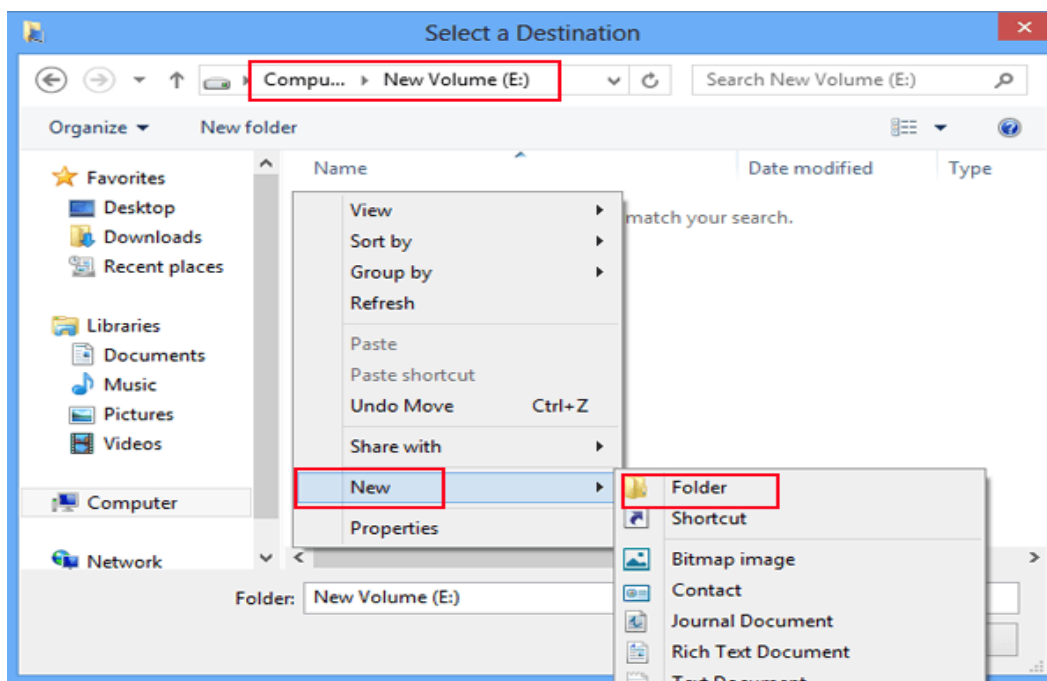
Select a Destination

Compu... ▸ New Volume (E:)

Search New Volume (E:)

Organize ▾ New folder

Favorites
Desktop
Downloads
Recent places

Libraries
Documents
Music
Pictures
Videos

Computer

Network

Name
Date modified
Type

match your search.

View
Sort by
Group by
Refresh
Paste
Paste shortcut
Undo Move Ctrl+Z
Share with
New
Properties

Folder
Shortcut
Bitmap image
Contact
Journal Document
Rich Text Document
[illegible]

Folder: New Volume (E:)